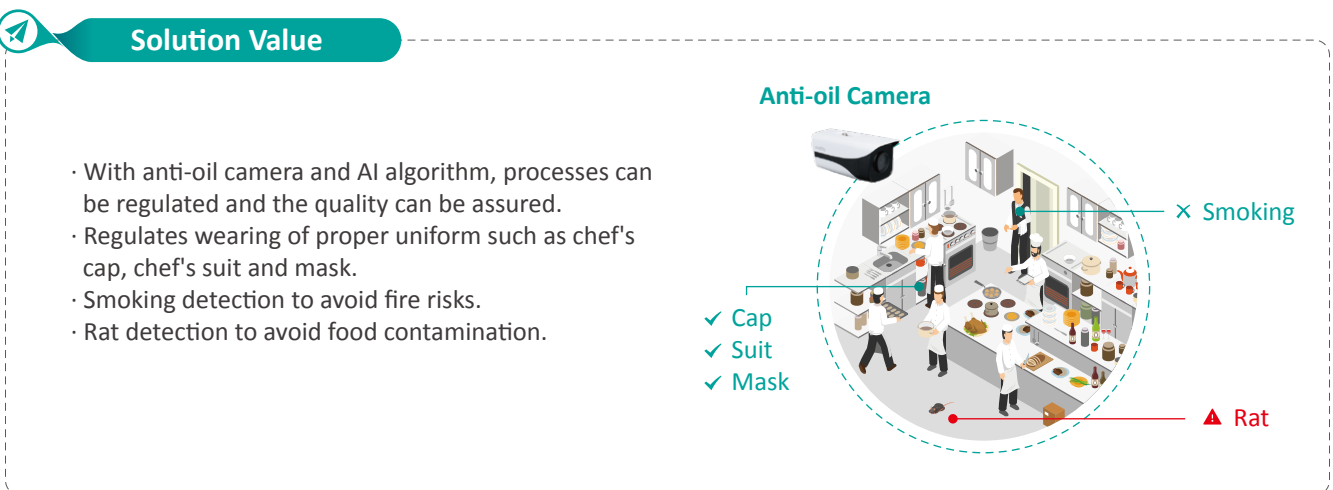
Solution Value

· With anti-oil camera and AI algorithm, processes can be regulated and the quality can be assured.
· Regulates wearing of proper uniform such as chef's cap, chef's suit and mask.
· Smoking detection to avoid fire risks.
· Rat detection to avoid food contamination.

Anti-oil Camera

× Smoking

✓ Cap
✓ Suit
✓ Mask

Rat